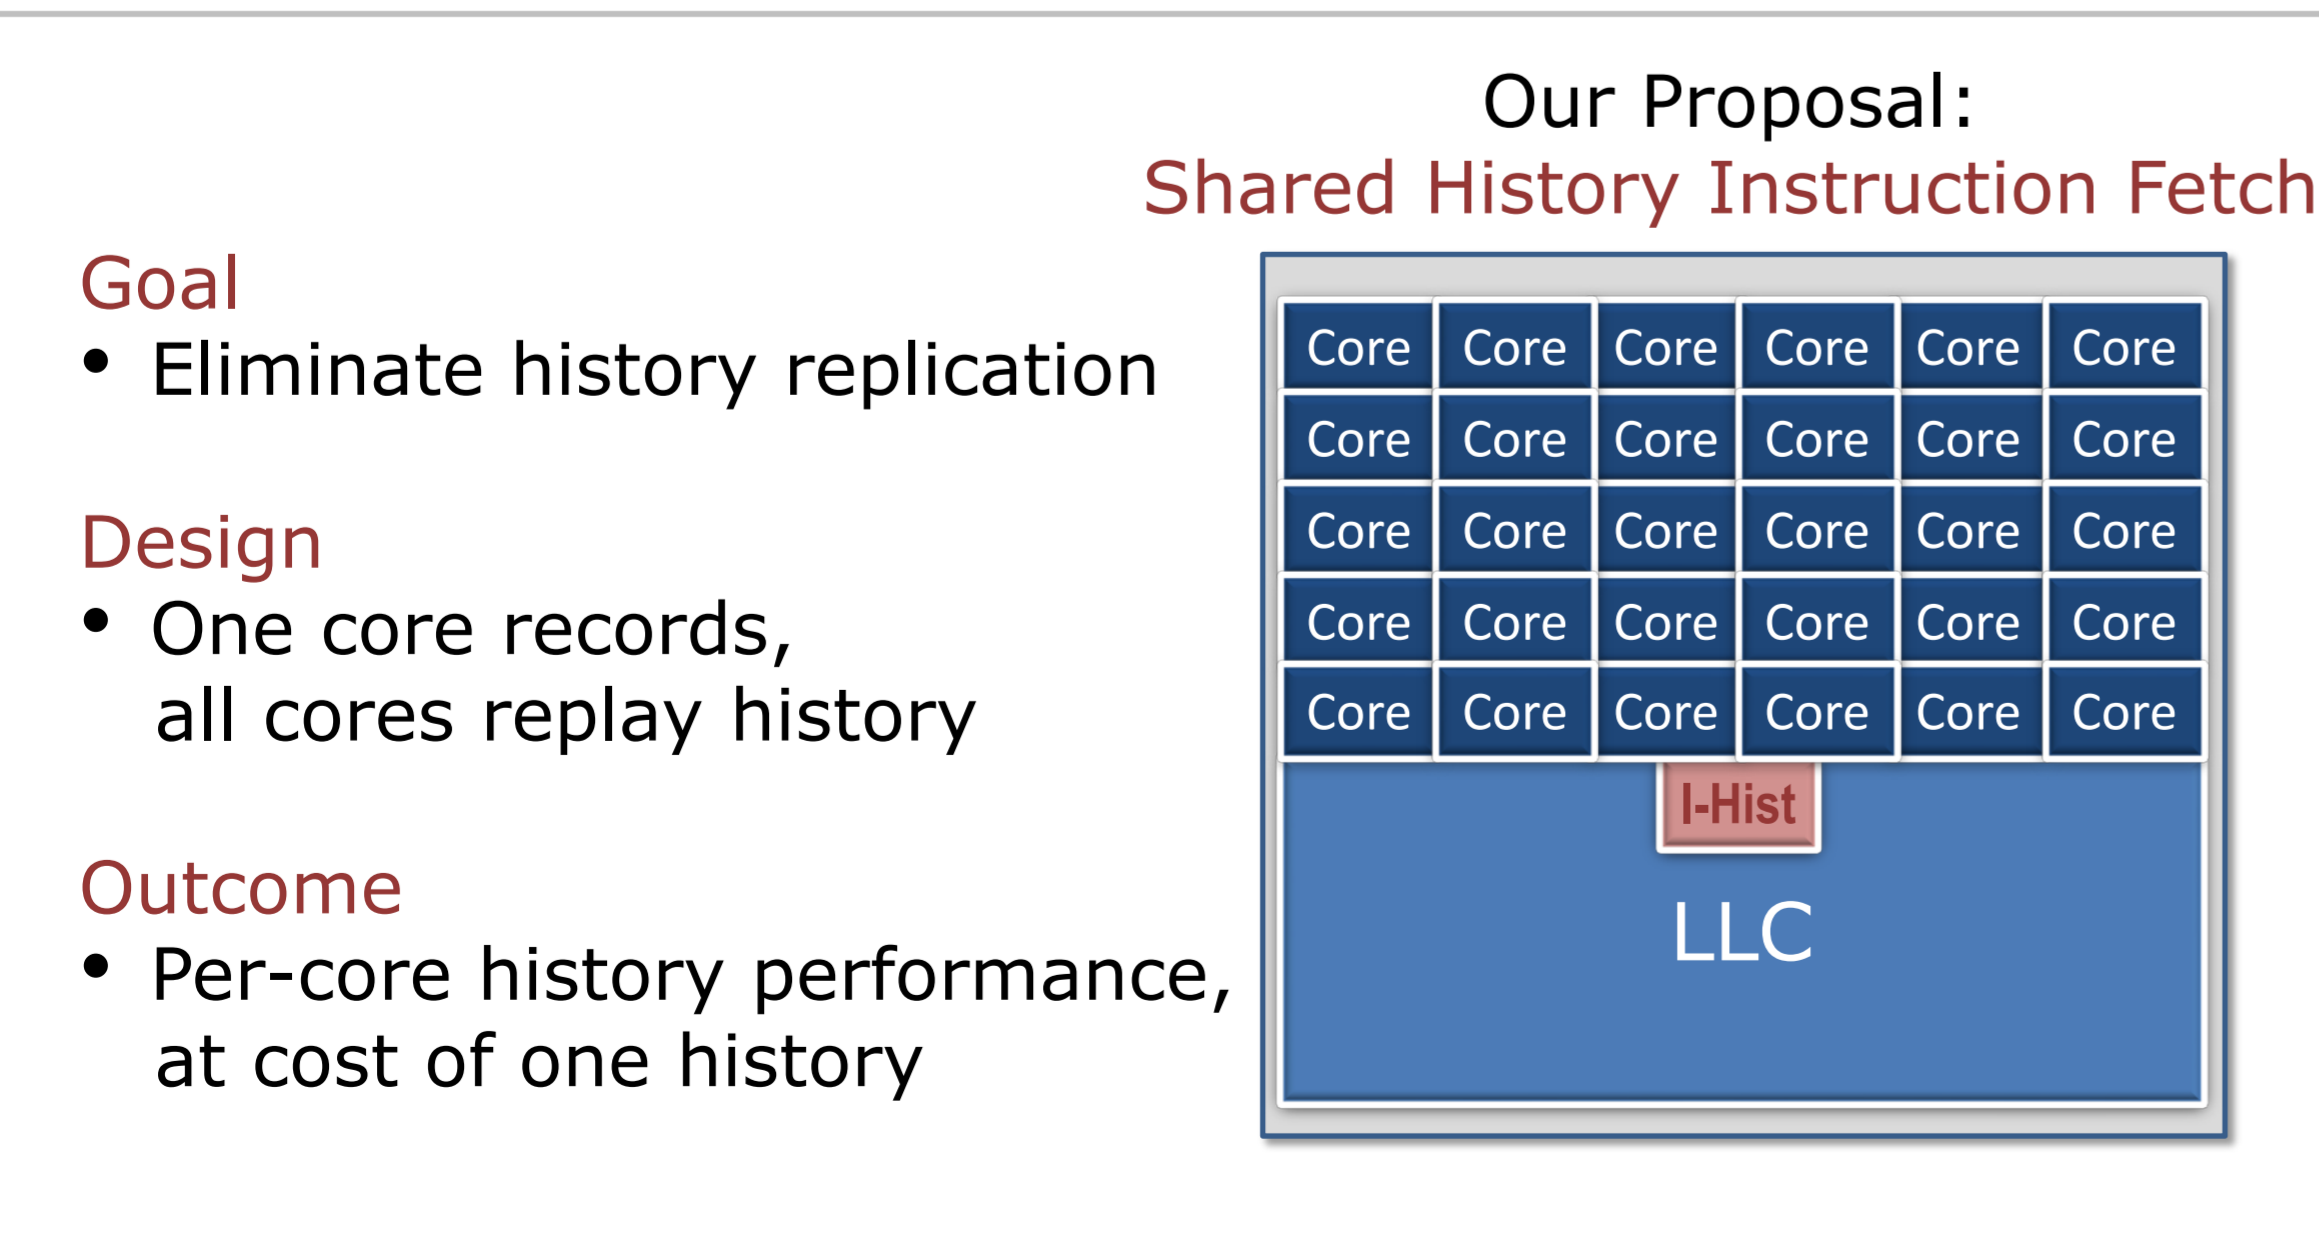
Our Proposal:
Shared History Instruction Fetch

Goal
• Eliminate history replication

Design
• One core records, all cores replay history

Outcome
• Per-core history performance, at cost of one history

Core Core Core Core Core Core
Core Core Core Core Core Core
Core Core Core Core Core Core
Core Core Core Core Core Core
Core Core Core Core Core Core

I-Hist

LLC